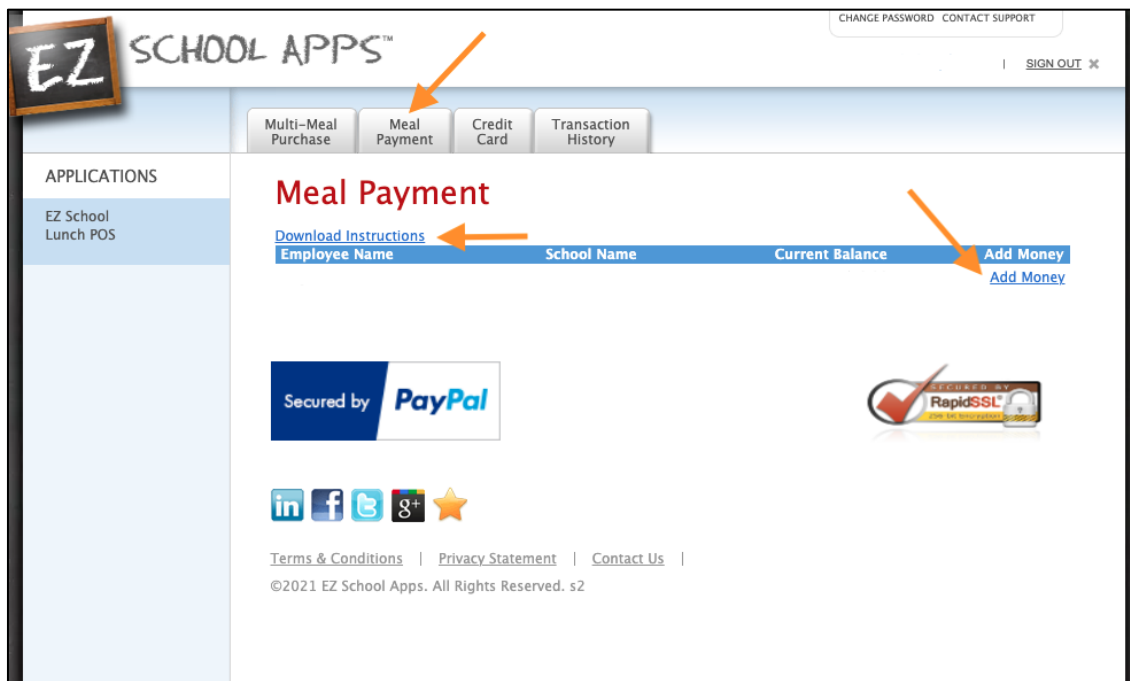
EZ SCHOOL APPS™

CHANGE PASSWORD CONTACT SUPPORT

| SIGN OUT ✖

Multi-Meal Purchase
Meal Payment
Credit Card
Transaction History

APPLICATIONS

EZ School Lunch POS

Meal Payment

Download Instructions

| Employee Name | School Name | Current Balance | Add Money |
|---|---|---|---|
| | | | Add Money |

Secured by PayPal

SECURED BY RapidSSL 256 bit Encryption

in f g+

Terms & Conditions | Privacy Statement | Contact Us |

©2021 EZ School Apps. All Rights Reserved. s2